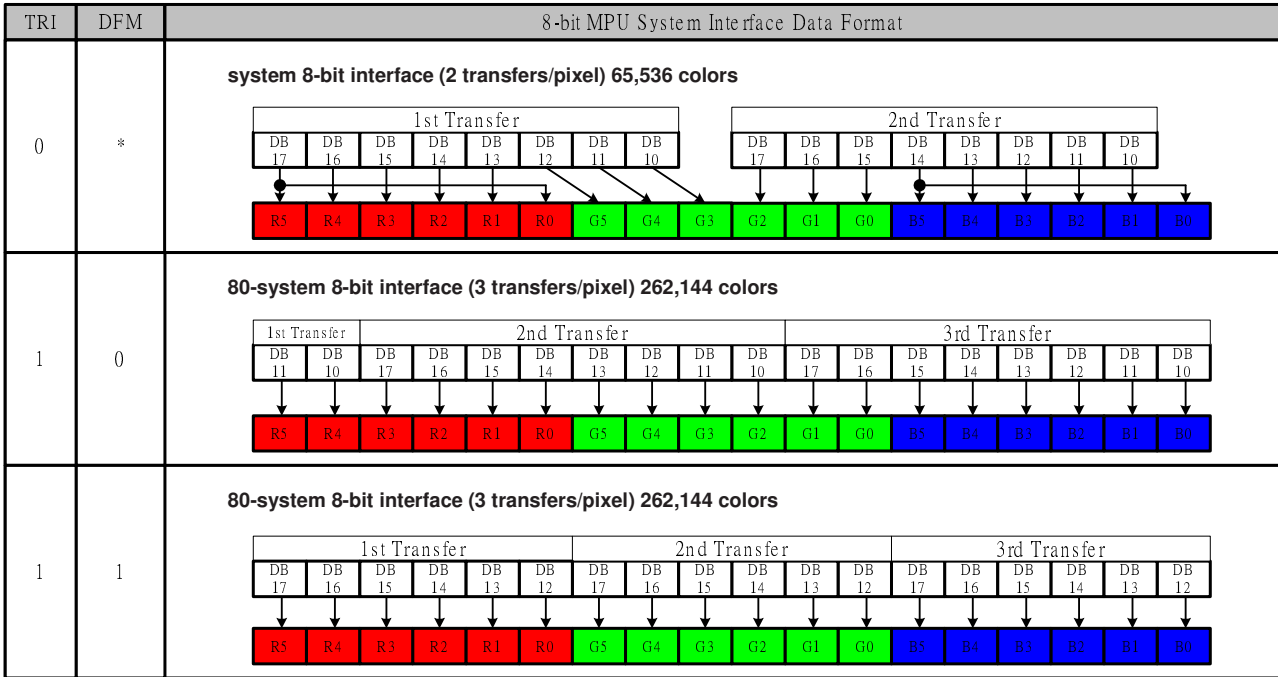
| TRI | DFM | 8-bit MPU System Interface Data Format |
|---|---|---|
| 0 | * | system 8-bit interface (2 transfers/pixel) 65,536 colors<br>1st Transfer: DB 17, DB 16, DB 15, DB 14, DB 13, DB 12, DB 11, DB 10<br>2nd Transfer: DB 17, DB 16, DB 15, DB 14, DB 13, DB 12, DB 11, DB 10<br>R5 R4 R3 R2 R1 R0 G5 G4 G3 G2 G1 G0 B5 B4 B3 B2 B1 B0 |
| 1 | 0 | 80-system 8-bit interface (3 transfers/pixel) 262,144 colors<br>1st Transfer: DB 11, DB 10<br>2nd Transfer: DB 17, DB 16, DB 15, DB 14, DB 13, DB 12, DB 11, DB 10<br>3rd Transfer: DB 17, DB 16, DB 15, DB 14, DB 13, DB 12, DB 11, DB 10<br>R5 R4 R3 R2 R1 R0 G5 G4 G3 G2 G1 G0 B5 B4 B3 B2 B1 B0 |
| 1 | 1 | 80-system 8-bit interface (3 transfers/pixel) 262,144 colors<br>1st Transfer: DB 17, DB 16, DB 15, DB 14, DB 13, DB 12<br>2nd Transfer: DB 17, DB 16, DB 15, DB 14, DB 13, DB 12<br>3rd Transfer: DB 17, DB 16, DB 15, DB 14, DB 13, DB 12<br>R5 R4 R3 R2 R1 R0 G5 G4 G3 G2 G1 G0 B5 B4 B3 B2 B1 B0 |